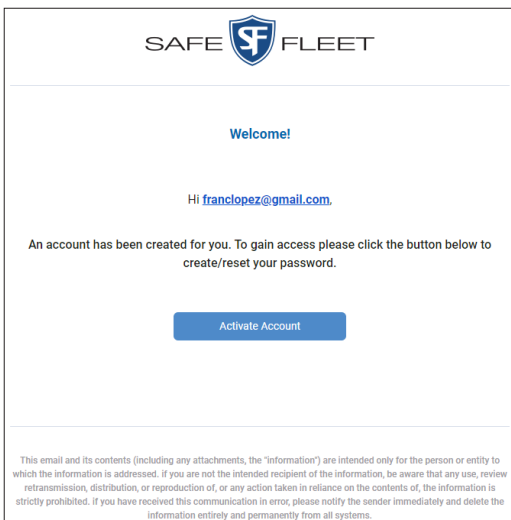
SAFE SF FLEET

Welcome!

Hi franclopez@gmail.com,

An account has been created for you. To gain access please click the button below to create/reset your password.

Activate Account

This email and its contents (including any attachments, the "information") are intended only for the person or entity to which the information is addressed. if you are not the intended recipient of the information, be aware that any use, review retransmission, distribution, or reproduction of, or any action taken in reliance on the contents of, the information is strictly prohibited. if you have received this communication in error, please notify the sender immediately and delete the information entirely and permanently from all systems.